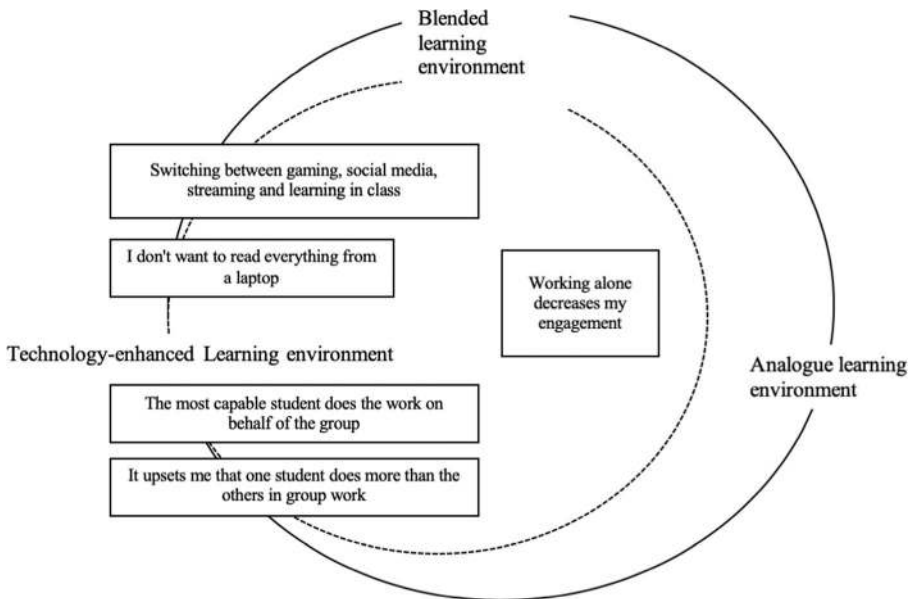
Blended learning environment

Switching between gaming, social media, streaming and learning in class

I don't want to read everything from a laptop

Working alone decreases my engagement

Technology-enhanced Learning environment

Analogue learning environment

The most capable student does the work on behalf of the group

It upsets me that one student does more than the others in group work